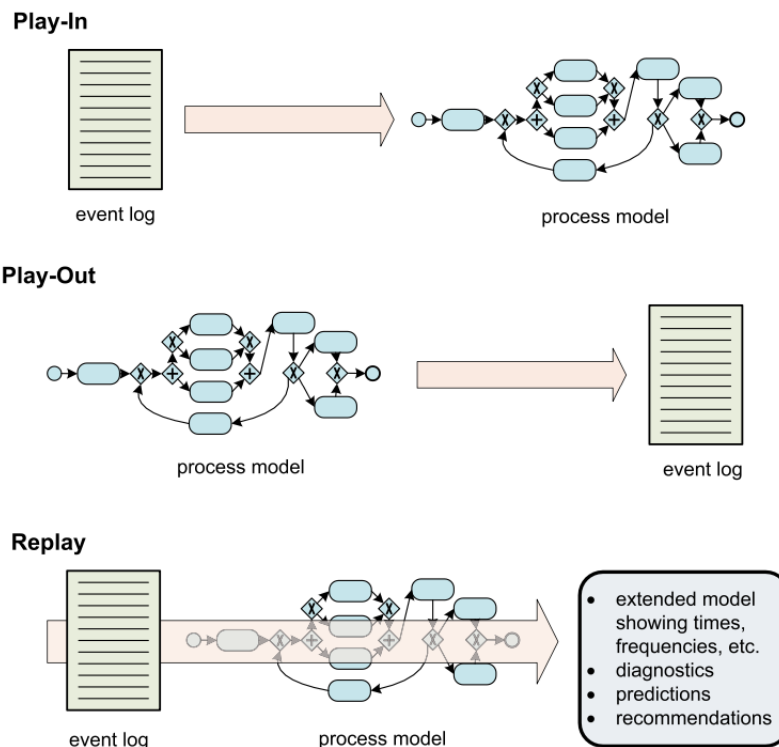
Play-In

event log

process model

Play-Out

process model

event log

Replay

event log

process model

- extended model showing times, frequencies, etc.
- diagnostics
- predictions
- recommendations